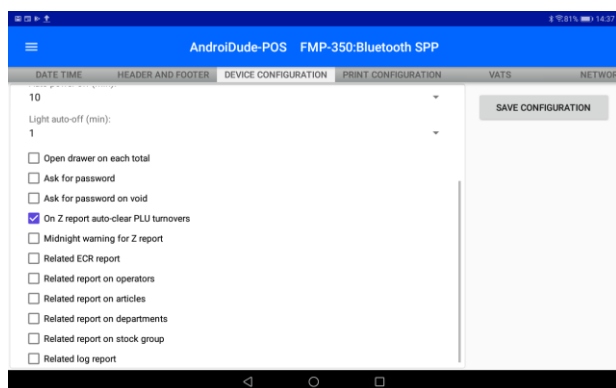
81% 14:37

AndroiDude-POS FMP-350:Bluetooth SPP

DATE TIME HEADER AND FOOTER DEVICE CONFIGURATION PRINT CONFIGURATION VATS NETWOR

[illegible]
10

Light auto-off (min):
1

SAVE CONFIGURATION

Open drawer on each total
Ask for password
Ask for password on void
On Z report auto-clear PLU turnovers
Midnight warning for Z report
Related ECR report
Related report on operators
Related report on articles
Related report on departments
Related report on stock group
Related log report